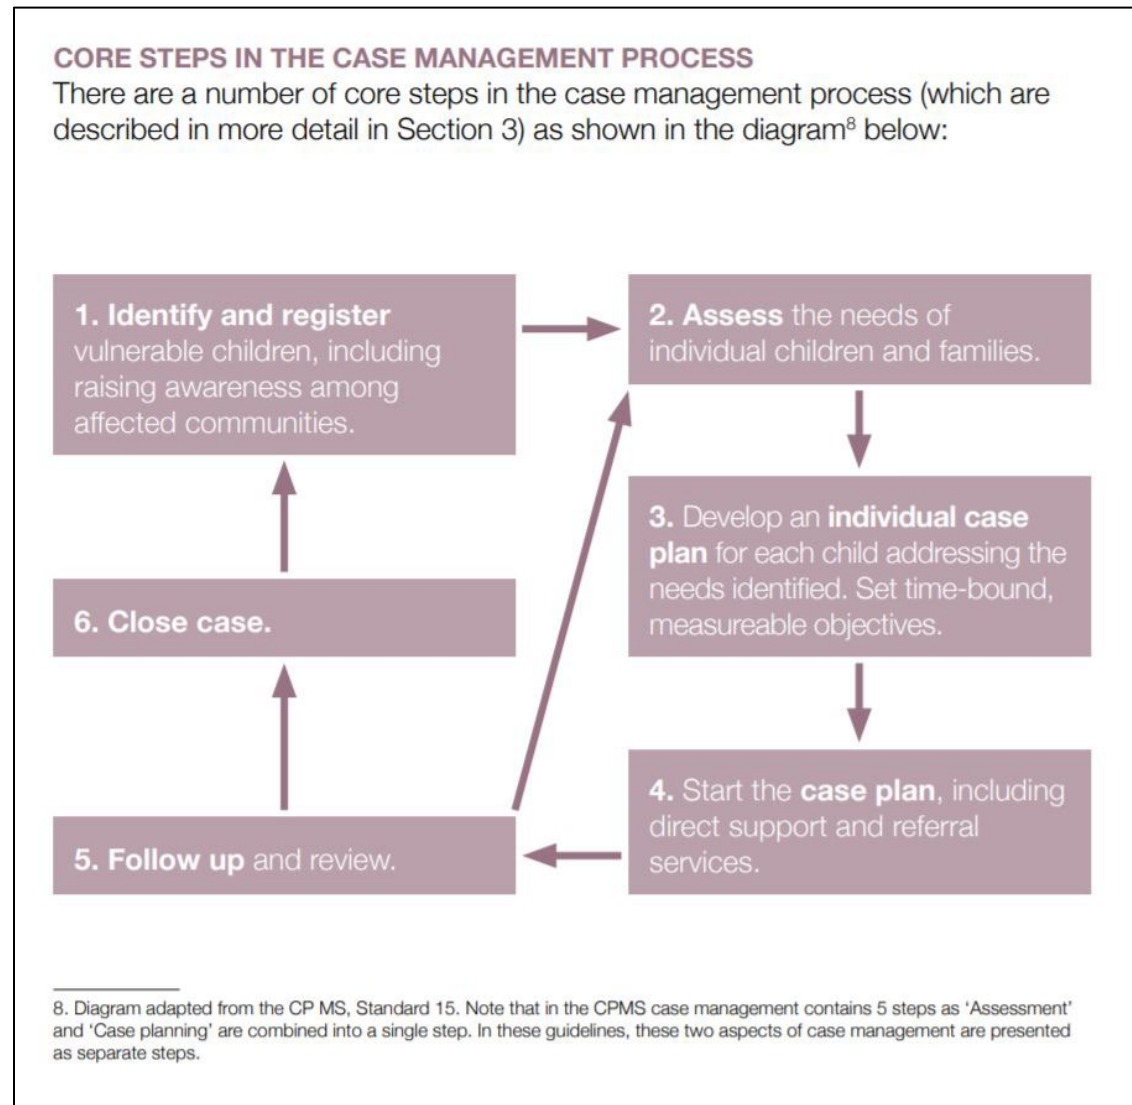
CORE STEPS IN THE CASE MANAGEMENT PROCESS

There are a number of core steps in the case management process (which are described in more detail in Section 3) as shown in the diagram$^8$ below:

1. Identify and register vulnerable children, including raising awareness among affected communities.

2. Assess the needs of individual children and families.

3. Develop an individual case plan for each child addressing the needs identified. Set time-bound, measureable objectives.

4. Start the case plan, including direct support and referral services.

5. Follow up and review.

6. Close case.

8. Diagram adapted from the CP MS, Standard 15. Note that in the CPMS case management contains 5 steps as 'Assessment' and 'Case planning' are combined into a single step. In these guidelines, these two aspects of case management are presented as separate steps.